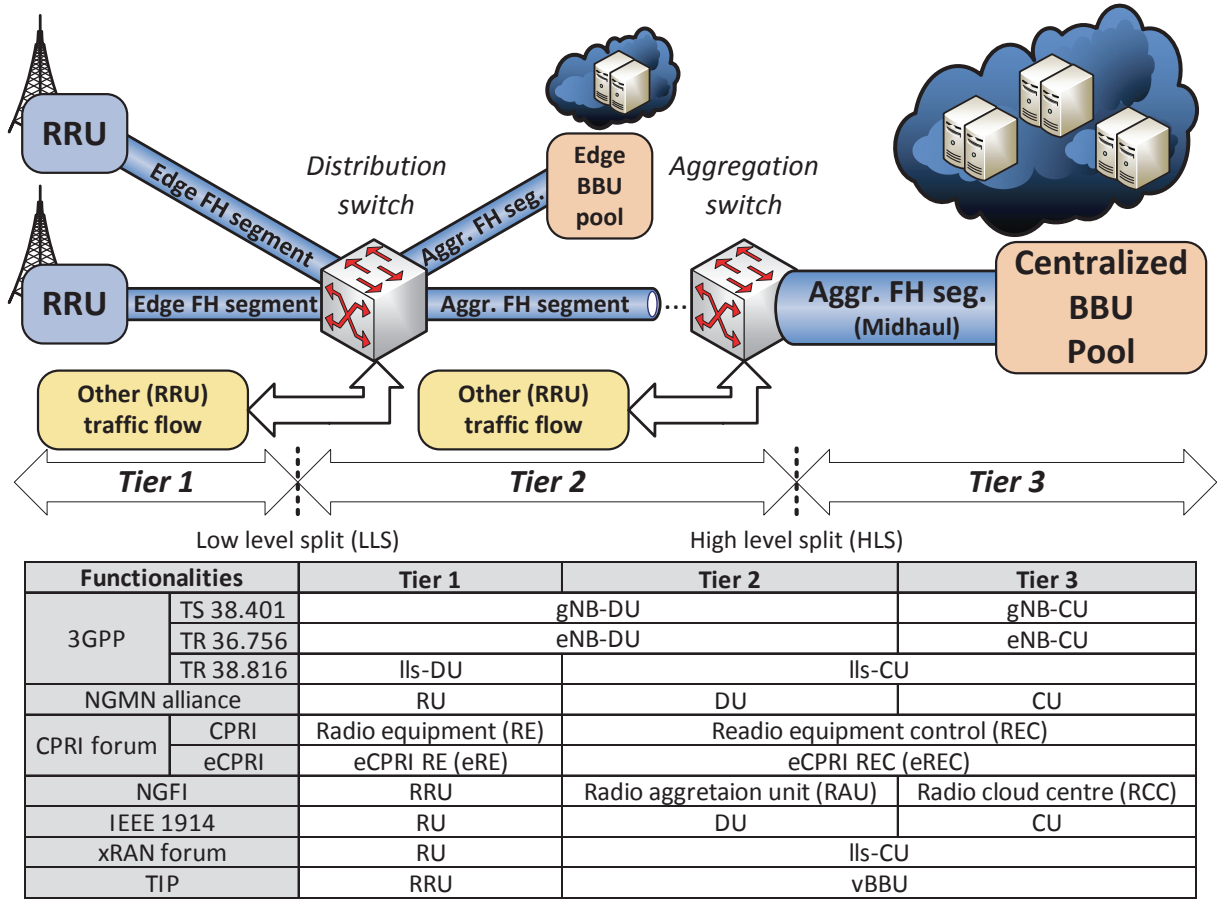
RRU

Edge FH segment

Distribution switch

Edge BBU pool

Aggr. FH seg.

Aggregation switch

Centralized BBU Pool

RRU

Edge FH segment

Aggr. FH segment

Aggr. FH seg. (Midhaul)

Other (RRU) traffic flow

Other (RRU) traffic flow

Tier 1

Tier 2

Tier 3

Low level split (LLS)

High level split (HLS)

| Functionalities | | Tier 1 | Tier 2 | Tier 3 |
|---|---|---|---|---|
| 3GPP | TS 38.401 | gNB-DU | gNB-DU | gNB-CU |
| | TR 36.756 | eNB-DU | eNB-DU | eNB-CU |
| | TR 38.816 | lls-DU | lls-CU | lls-CU |
| NGMN alliance | | RU | DU | CU |
| CPRI forum | CPRI | Radio equipment (RE) | Readio equipment control (REC) | Readio equipment control (REC) |
| | eCPRI | eCPRI RE (eRE) | eCPRI REC (eREC) | eCPRI REC (eREC) |
| NGFI | | RRU | Radio aggretaion unit (RAU) | Radio cloud centre (RCC) |
| IEEE 1914 | | RU | DU | CU |
| xRAN forum | | RU | lls-CU | lls-CU |
| TIP | | RRU | vBBU | vBBU |